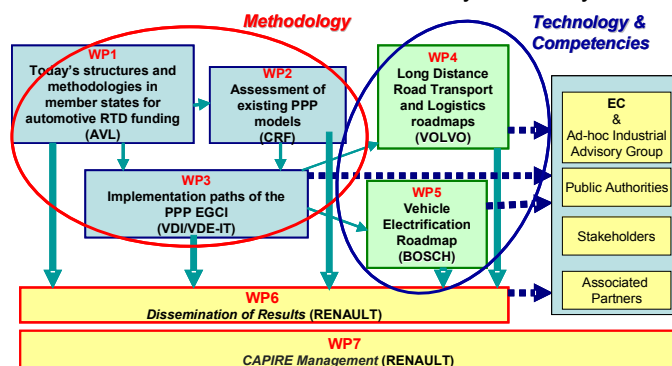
Methodology

Technology & Competencies

WP1
Today's structures and methodologies in member states for automotive RTD funding
(AVL)

WP2
Assessment of existing PPP models
(CRF)

WP3
Implementation paths of the PPP EGCI
(VDI/VDE-IT)

WP4
Long Distance Road Transport and Logistics roadmaps
(VOLVO)

WP5
Vehicle Electrification Roadmap
(BOSCH)

EC
&
Ad-hoc Industrial Advisory Group

Public Authorities

Stakeholders

Associated Partners

WP6
Dissemination of Results (RENAULT)

WP7
CAPIRE Management (RENAULT)